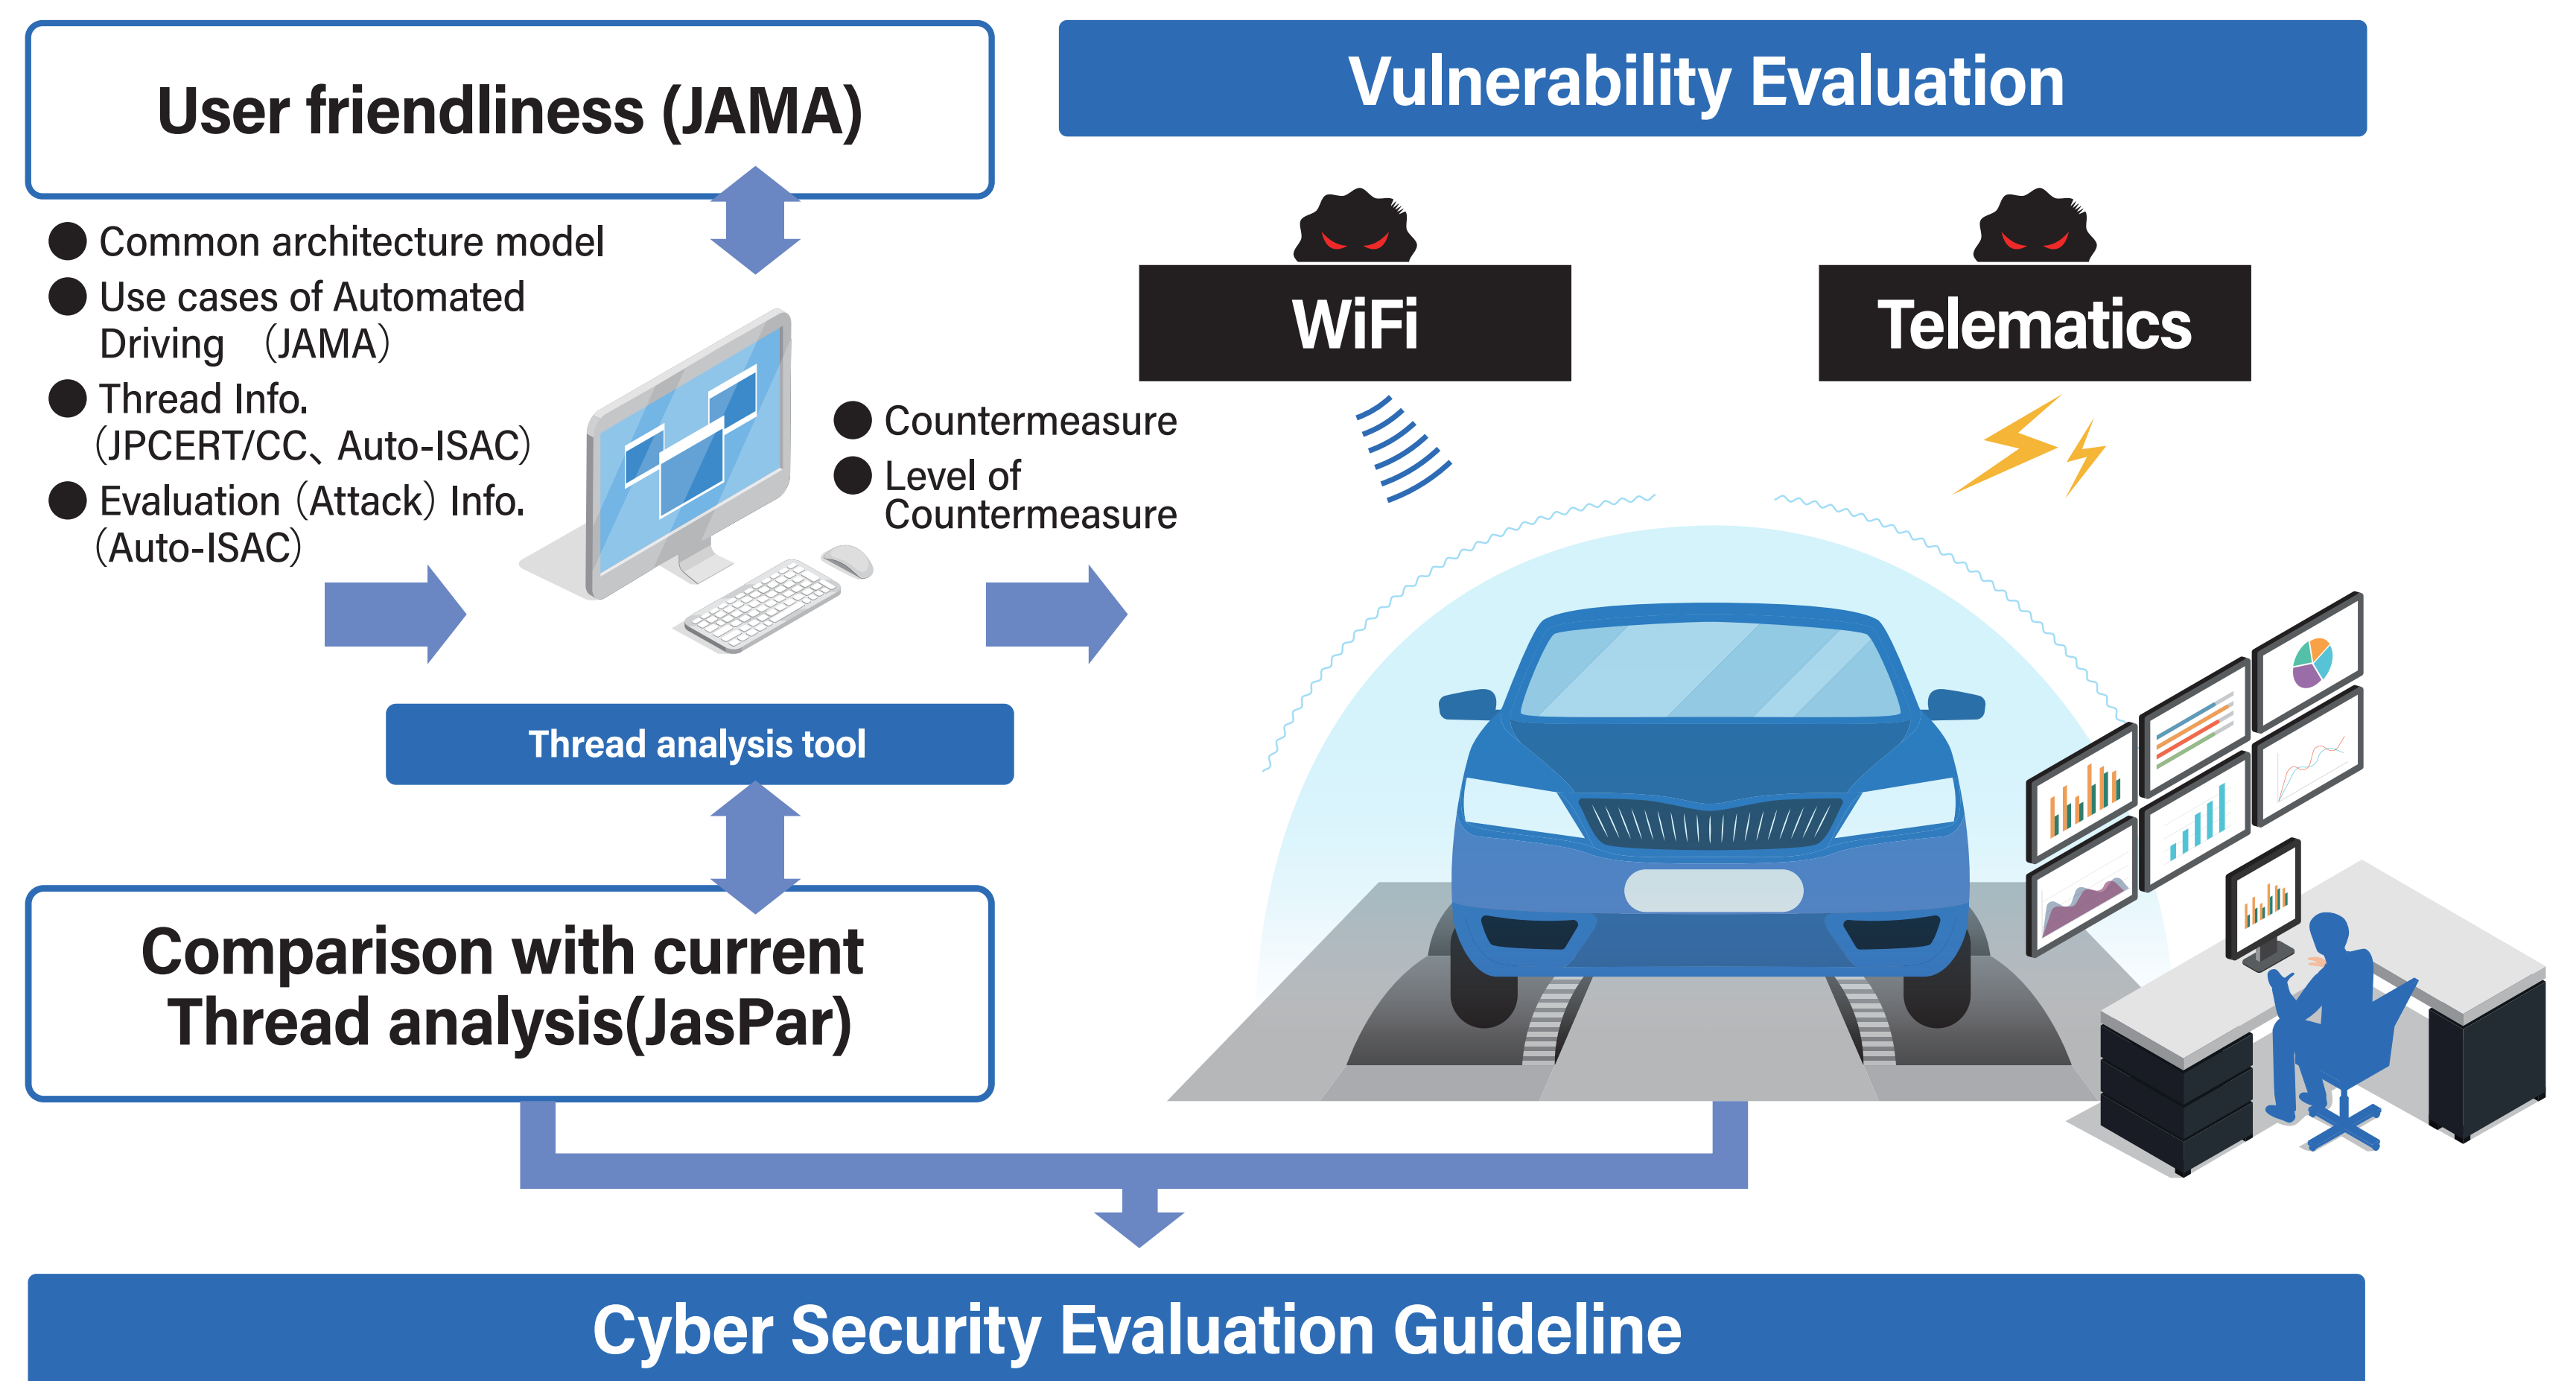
User friendliness (JAMA)

Vulnerability Evaluation

● Common architecture model
● Use cases of Automated Driving （JAMA）
● Thread Info. （JPCERT/CC、Auto-ISAC）
● Evaluation（Attack）Info. （Auto-ISAC）

● Countermeasure
● Level of Countermeasure

WiFi

Telematics

Thread analysis tool

Comparison with current Thread analysis(JasPar)

Cyber Security Evaluation Guideline